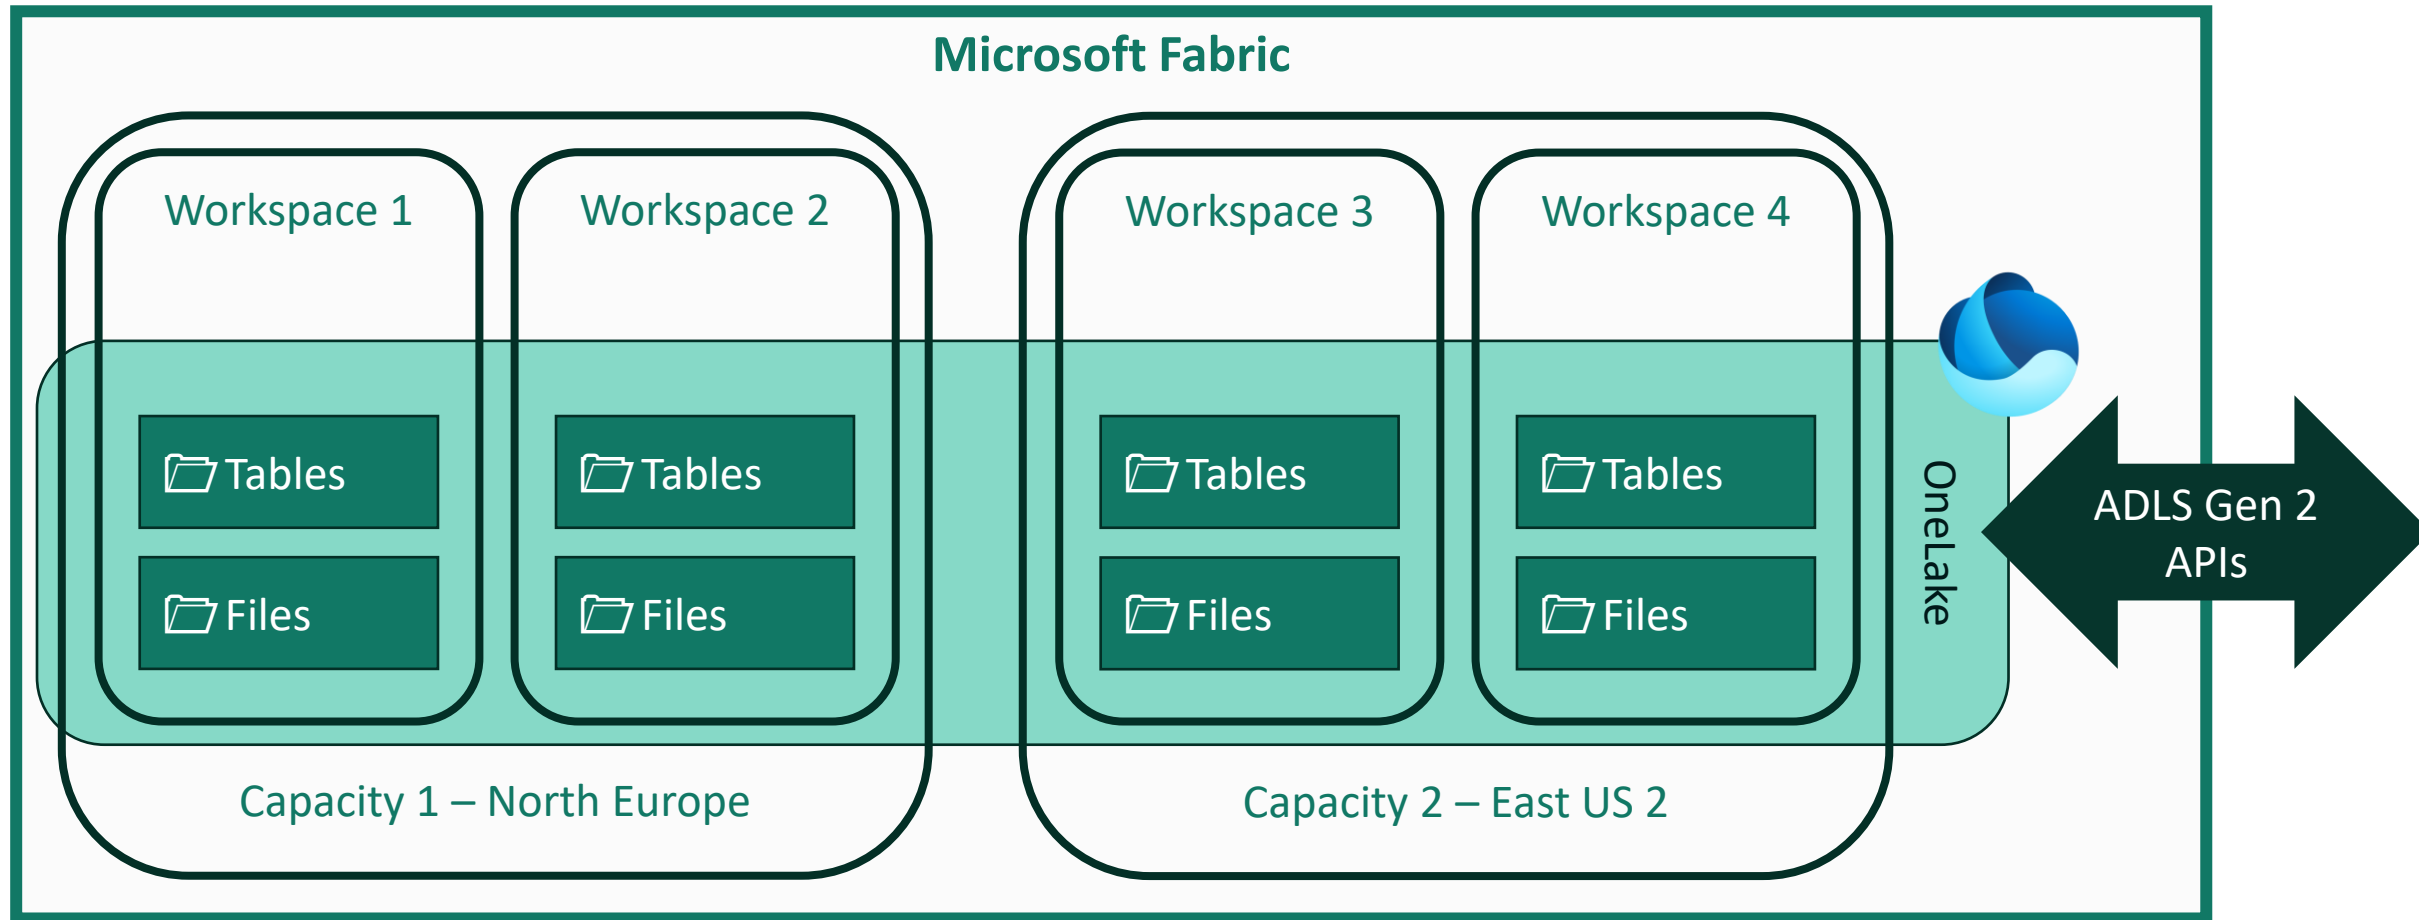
Microsoft Fabric

Workspace 1

Workspace 2

Workspace 3

Workspace 4

Tables

Files

Tables

Files

Tables

Files

Tables

Files

OneLake

ADLS Gen 2 APIs

Capacity 1 – North Europe

Capacity 2 – East US 2